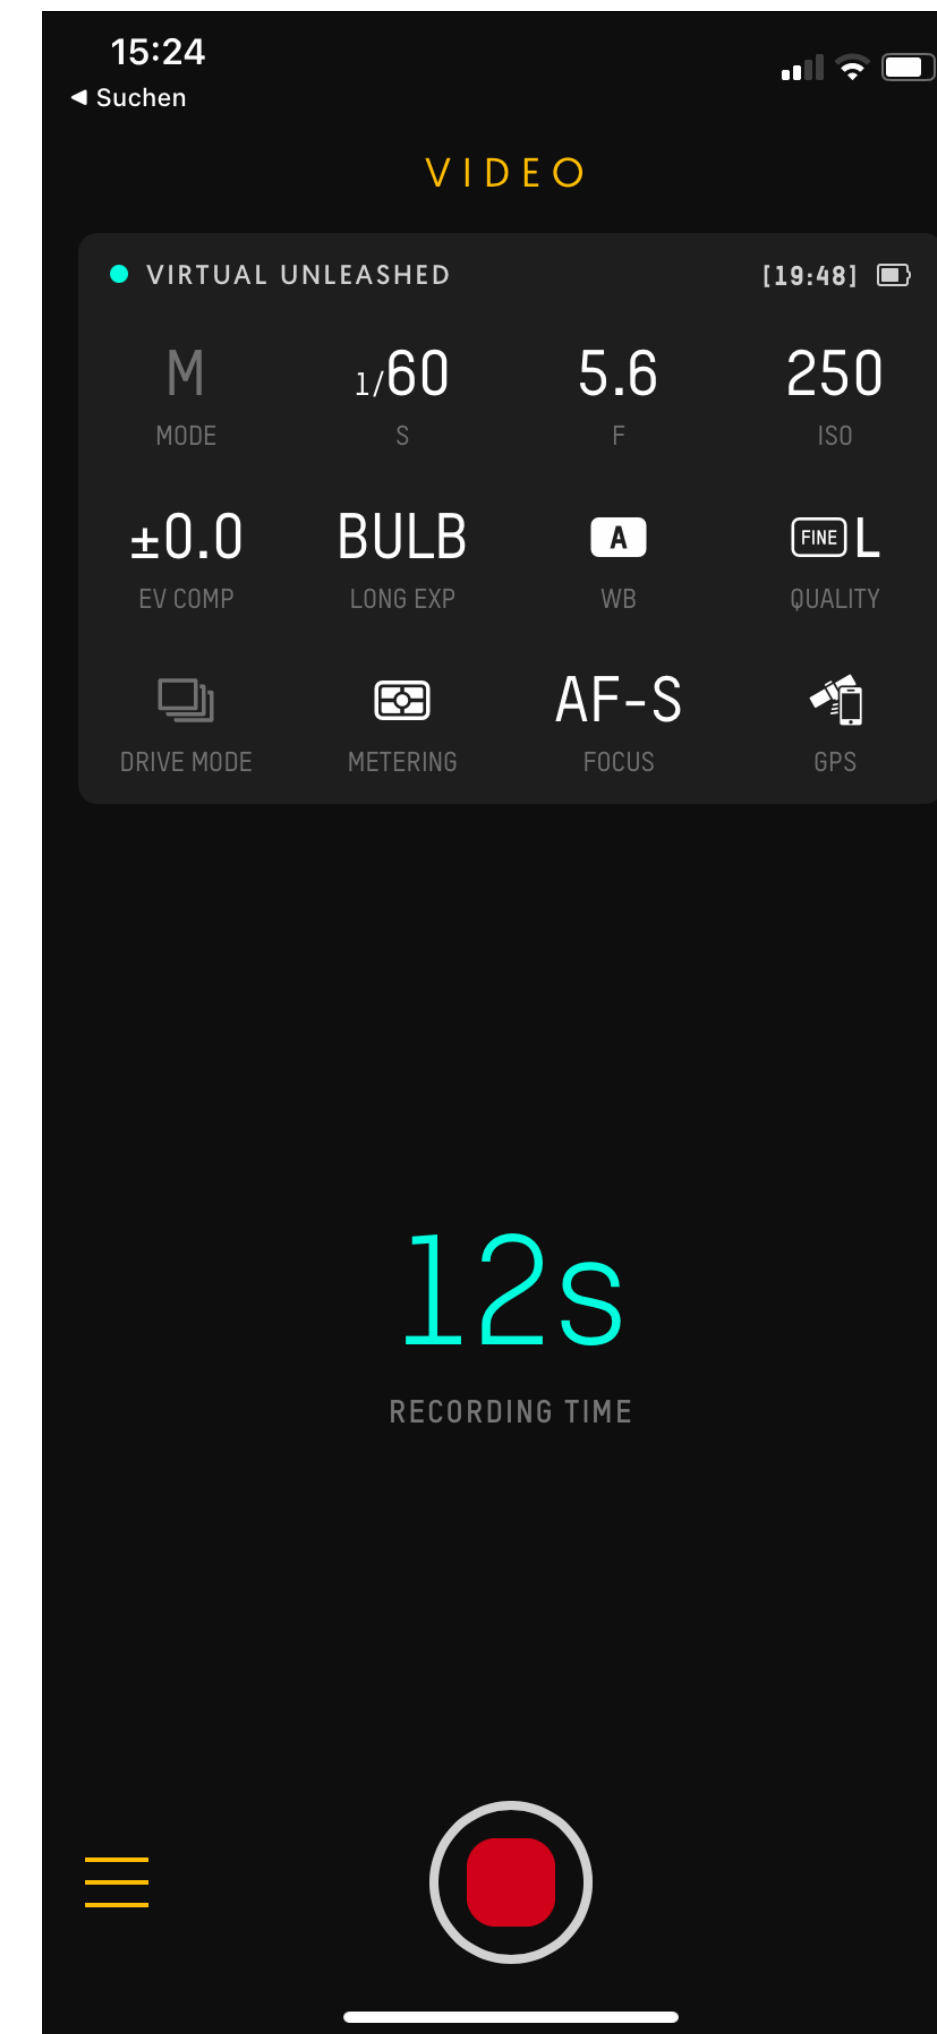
15:24
◀ Suchen

VIDEO

VIRTUAL UNLEASHED [19:48]

| M | 1/60 | 5.6 | 250 |
|---|---|---|---|
| MODE | S | F | ISO |
| ±0.0 | BULB | A | FINE L |
| EV COMP | LONG EXP | WB | QUALITY |
| | | AF-S | |
| DRIVE MODE | METERING | FOCUS | GPS |

12s

RECORDING TIME